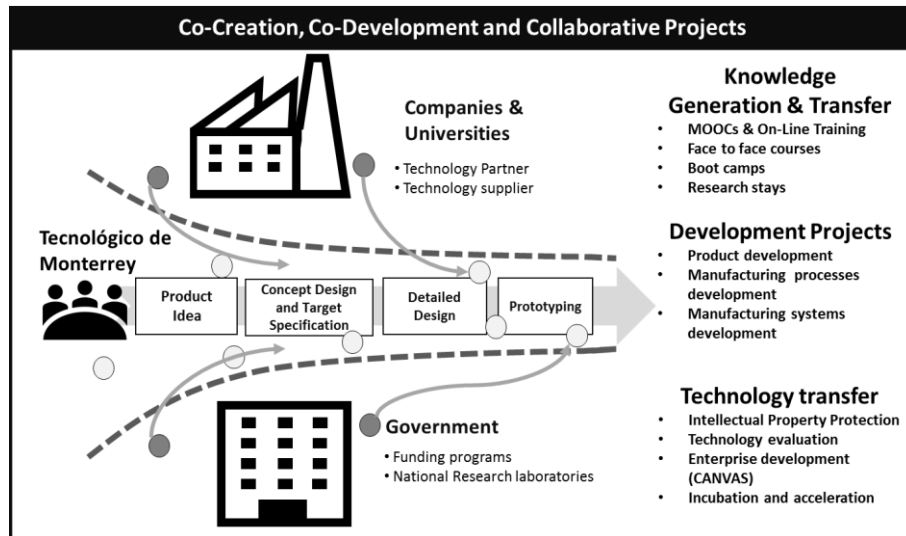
Co-Creation, Co-Development and Collaborative Projects

Companies & Universities
• Technology Partner
• Technology supplier

Tecnológico de Monterrey

Product Idea

Concept Design and Target Specification

Detailed Design

Prototyping

Government
• Funding programs
• National Research laboratories

Knowledge Generation & Transfer
• MOOCs & On-Line Training
• Face to face courses
• Boot camps
• Research stays

Development Projects
• Product development
• Manufacturing processes development
• Manufacturing systems development

Technology transfer
• Intellectual Property Protection
• Technology evaluation
• Enterprise development (CANVAS)
• Incubation and acceleration